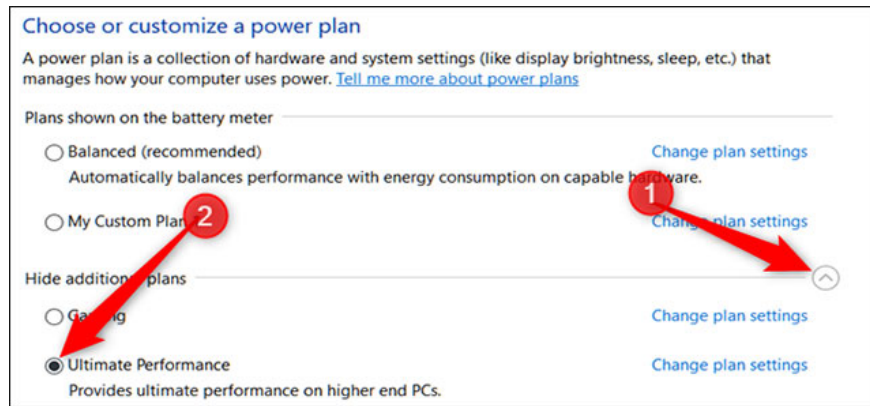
Choose or customize a power plan

A power plan is a collection of hardware and system settings (like display brightness, sleep, etc.) that manages how your computer uses power. Tell me more about power plans

Plans shown on the battery meter

Balanced (recommended)

Change plan settings

Automatically balances performance with energy consumption on capable hardware.

1

2

My Custom Plan

Change plan settings

Hide additional plans

Gaming

Change plan settings

Ultimate Performance

Change plan settings

Provides ultimate performance on higher end PCs.